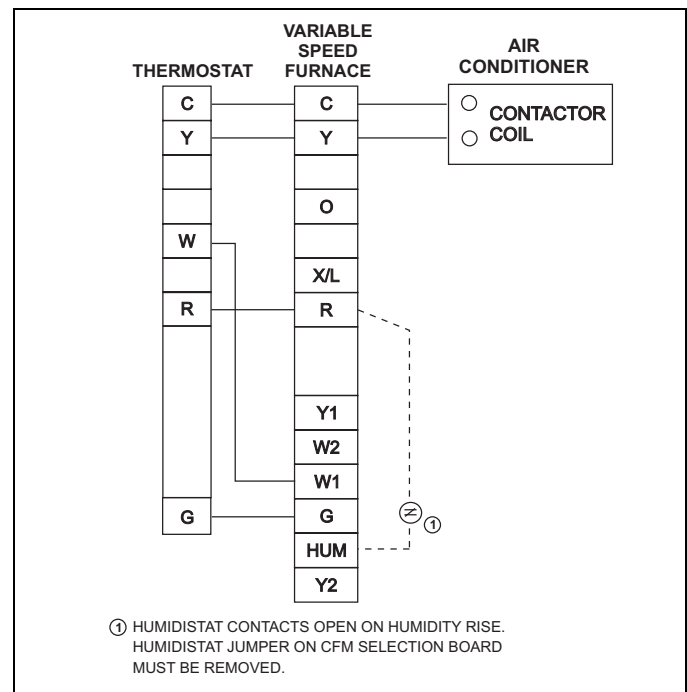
THERMOSTAT

VARIABLE SPEED FURNACE

AIR CONDITIONER

C
Y
W
R
G

C
Y
O
X/L
R
Y1
W2
W1
G
HUM
Y2

CONTACTOR COIL

①

① HUMIDISTAT CONTACTS OPEN ON HUMIDITY RISE. HUMIDISTAT JUMPER ON CFM SELECTION BOARD MUST BE REMOVED.